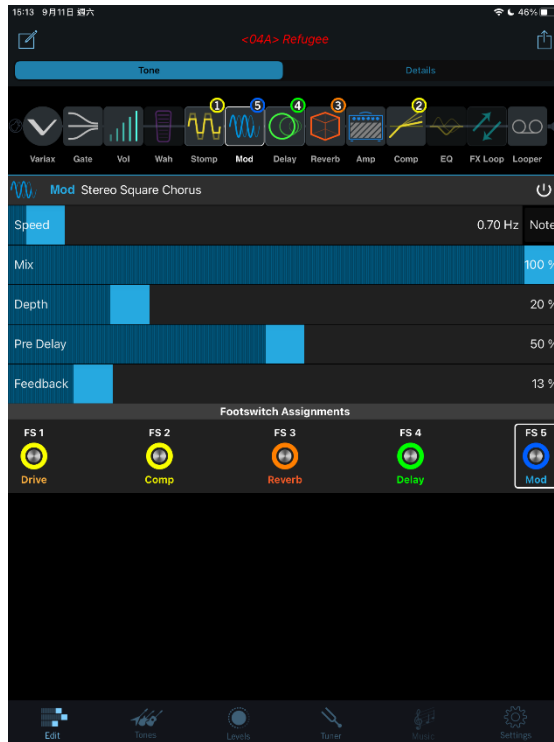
15:13 9月11日 週六

46%

<04A> Refugee

Tone

Details

1 5 4 3 2

Variax Gate Vol Wah Stomp Mod Delay Reverb Amp Comp EQ FX Loop Looper

Mod Stereo Square Chorus

Speed 0.70 Hz Note

Mix 100 %

Depth 20 %

Pre Delay 50 %

Feedback 13 %

Footswitch Assignments

FS 1 Drive
FS 2 Comp
FS 3 Reverb
FS 4 Delay
FS 5 Mod

Edit Tones Levels Tuner Music Settings